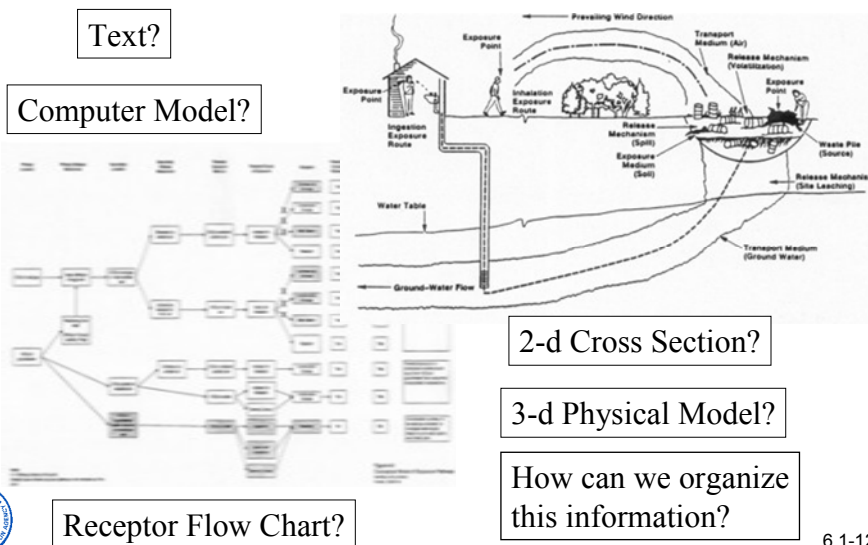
Text?

Computer Model?

Prevailing Wind Direction

Exposure Point

Transport Medium (Air)

Release Mechanism (Volatilization)

Exposure Point

Exposure Point

Inhalation Exposure Route

Ingestion Exposure Route

Release Mechanism (Spill)

Exposure Medium (Soil)

Waste Pile (Source)

Release Mechanism (Site Leaching)

Water Table

Transport Medium (Ground Water)

Ground-Water Flow

2-d Cross Section?

3-d Physical Model?

How can we organize this information?

Receptor Flow Chart?

6.1-12